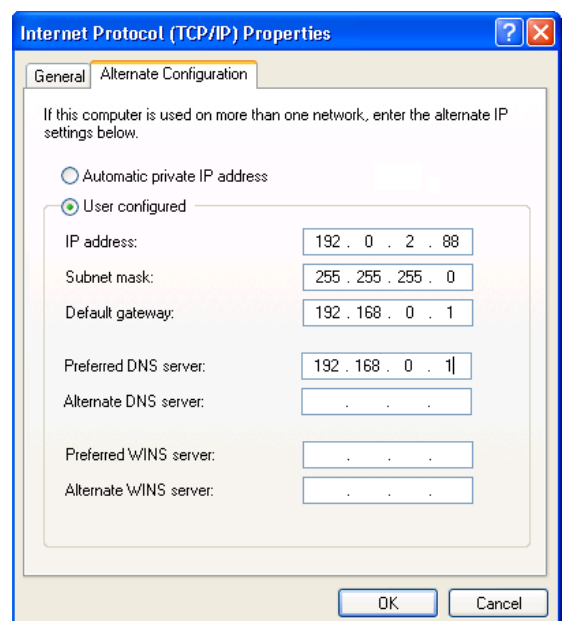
Internet Protocol (TCP/IP) Properties

General | Alternate Configuration

If this computer is used on more than one network, enter the alternate IP settings below.

Automatic private IP address

User configured

IP address: 192 . 0 . 2 . 88

Subnet mask: 255 . 255 . 255 . 0

Default gateway: 192 . 168 . 0 . 1

Preferred DNS server: 192 . 168 . 0 . 1

Alternate DNS server: . . .

Preferred WINS server: . . .

Alternate WINS server: . . .

OK | Cancel